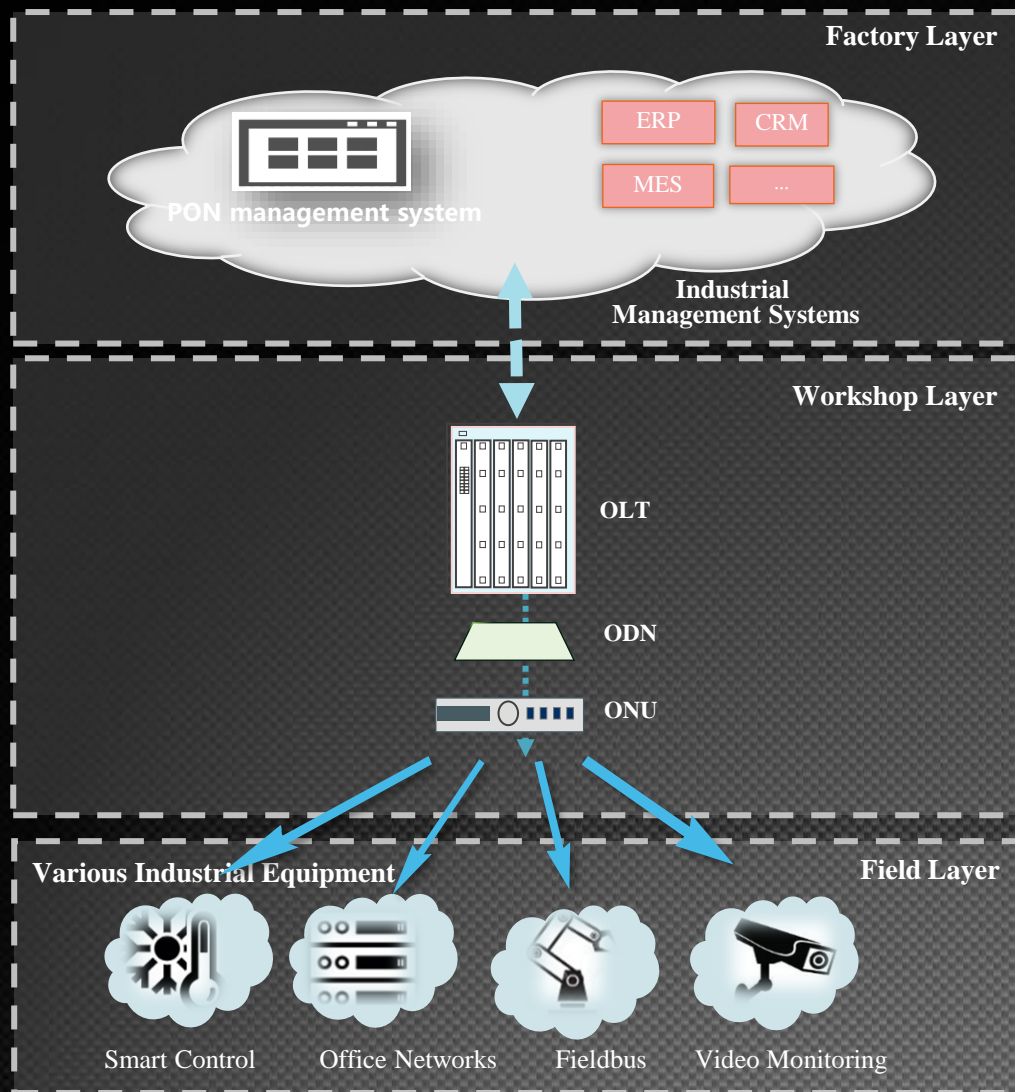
Factory Layer

PON management system

ERP

CRM

MES

...

Industrial Management Systems

Workshop Layer

OLT

ODN

ONU

Various Industrial Equipment

Field Layer

Smart Control

Office Networks

Fieldbus

Video Monitoring